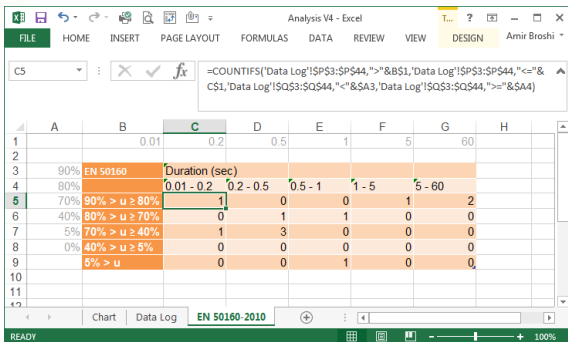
Analysis V4 - Excel

T... ? – □ ✕

FILE HOME INSERT PAGE LAYOUT FORMULAS DATA REVIEW VIEW DESIGN Amir Broshi

C5

=COUNTIFS('Data Log'!$P$3:$P$44,">"&$B1,'Data Log'!$P$3:$P$44,"<="&C$1,'Data Log'!$Q$3:$Q$44,"<"&$A3,'Data Log'!$Q$3:$Q$44,">="&$A4)

| | A | B | C | D | E | F | G | H |
|---|---|---|---|---|---|---|---|---|
| 1 | | 0.01 | 0.2 | 0.5 | 1 | 5 | 60 | |
| 2 | | | | | | | | |
| 3 | 90% | EN 50160 | Duration (sec) | | | | | |
| 4 | 80% | | 0.01 - 0.2 | 0.2 - 0.5 | 0.5 - 1 | 1 - 5 | 5 - 60 | |
| 5 | 70% | 90% > u ≥ 80% | 1 | 0 | 0 | 1 | 2 | |
| 6 | 40% | 80% > u ≥ 70% | 0 | 1 | 1 | 0 | 0 | |
| 7 | 5% | 70% > u ≥ 40% | 1 | 3 | 0 | 0 | 0 | |
| 8 | 0% | 40% > u ≥ 5% | 0 | 0 | 0 | 0 | 0 | |
| 9 | | 5% > u | 0 | 0 | 1 | 0 | 0 | |
| 10 | | | | | | | | |
| 11 | | | | | | | | |
| 12 | | | | | | | | |

Chart Data Log EN 50160-2010

READY 100%